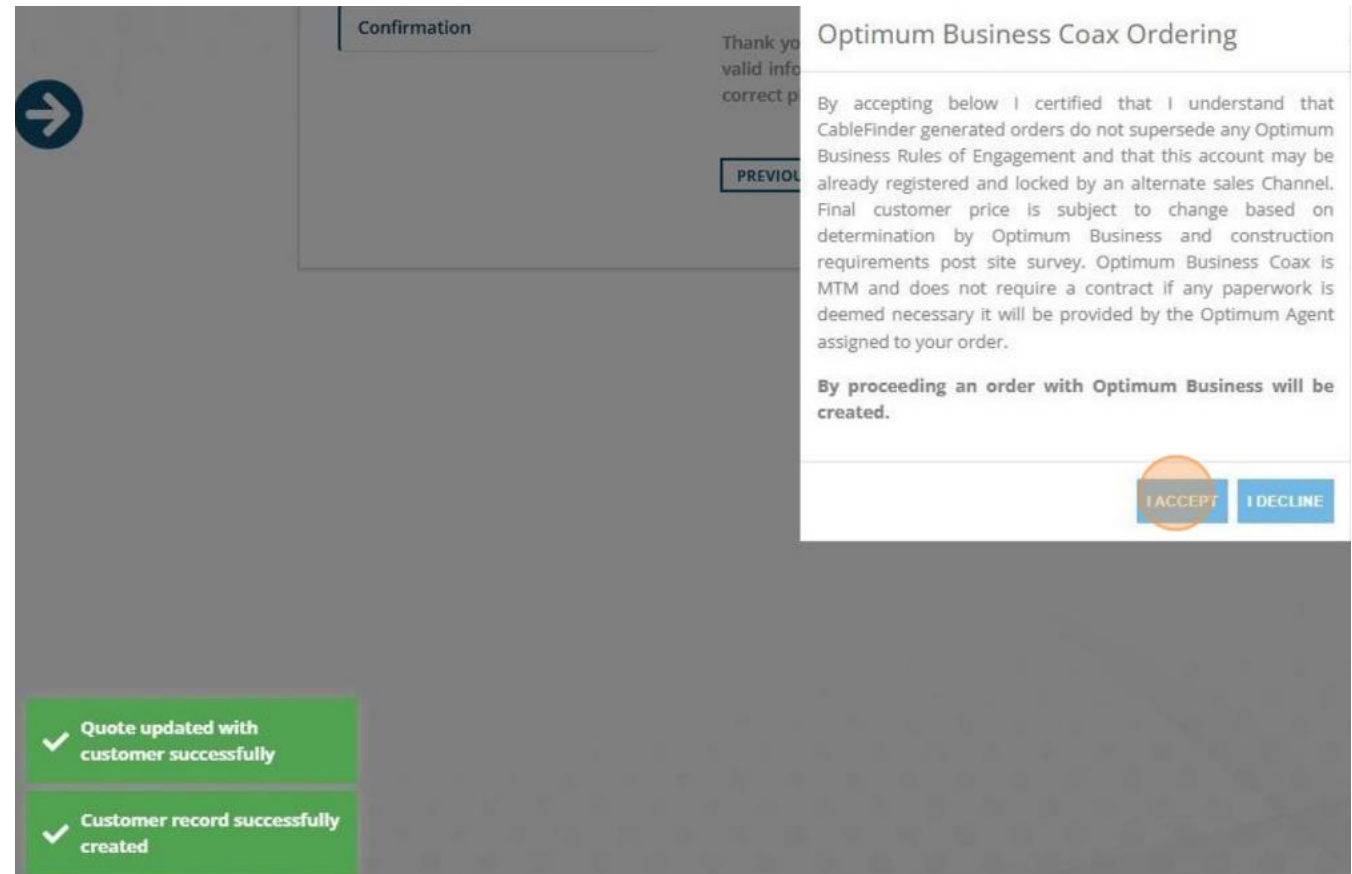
Confirmation

Thank yo
valid info
correct p

PREVIOU

Optimum Business Coax Ordering

By accepting below I certified that I understand that CableFinder generated orders do not supersede any Optimum Business Rules of Engagement and that this account may be already registered and locked by an alternate sales Channel. Final customer price is subject to change based on determination by Optimum Business and construction requirements post site survey. Optimum Business Coax is MTM and does not require a contract if any paperwork is deemed necessary it will be provided by the Optimum Agent assigned to your order.

**By proceeding an order with Optimum Business will be created.**

I ACCEPT I DECLINE

Quote updated with customer successfully

Customer record successfully created